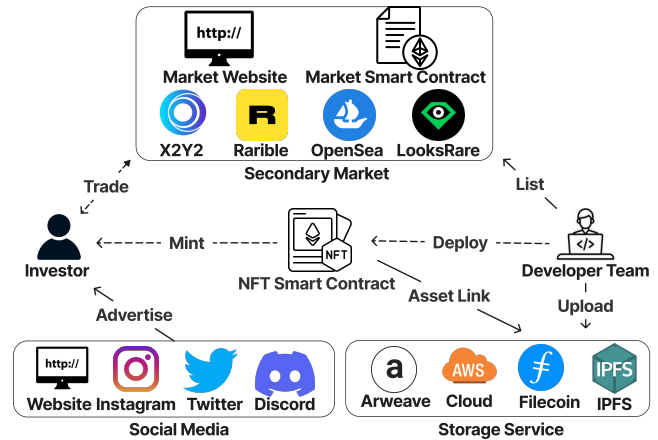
http://
Market Website
Market Smart Contract
R
X2Y2
Rarible
OpenSea
LooksRare
Secondary Market

Trade
List

Investor
Mint
NFT
NFT Smart Contract
Deploy
</>
Developer Team

Asset Link
Upload
Advertise

http://
Website
Instagram
Twitter
Discord
Social Media

a
Arweave
AWS
Cloud
Filecoin
IPFS
IPFS
Storage Service